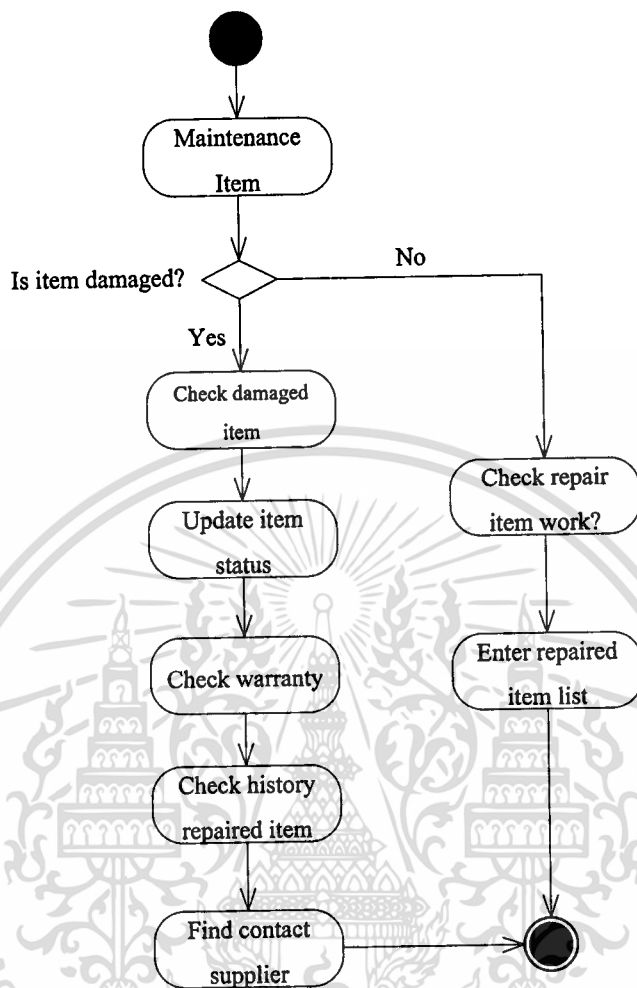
Maintenance Item

Is item damaged?

No

Yes

Check damaged item

Update item status

Check warranty

Check history repaired item

Find contact supplier

Check repair item work?

Enter repaired item list